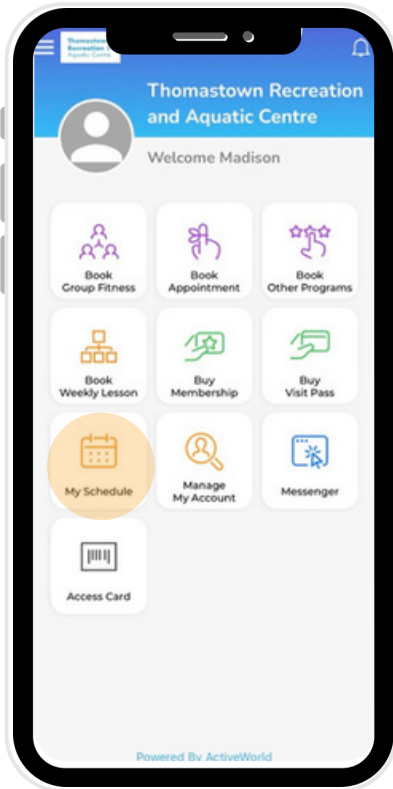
Thomastown Recreation Aquatic Centre

Thomastown Recreation and Aquatic Centre

Welcome Madison

Book Group Fitness

Book Appointment

Book Other Programs

Book Weekly Lesson

Buy Membership

Buy Visit Pass

My Schedule

Manage My Account

Messenger

Access Card

Powered By ActiveWorld